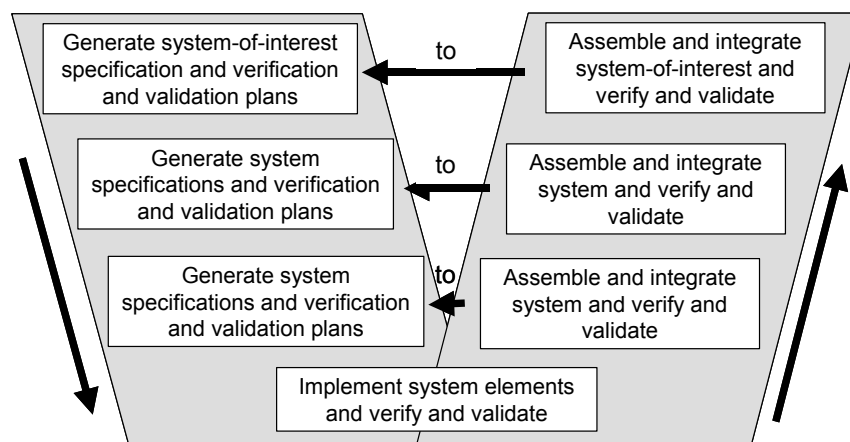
Generate system-of-interest specification and verification and validation plans

to

Assemble and integrate system-of-interest and verify and validate

Generate system specifications and verification and validation plans

to

Assemble and integrate system and verify and validate

Generate system specifications and verification and validation plans

to

Assemble and integrate system and verify and validate

Implement system elements and verify and validate